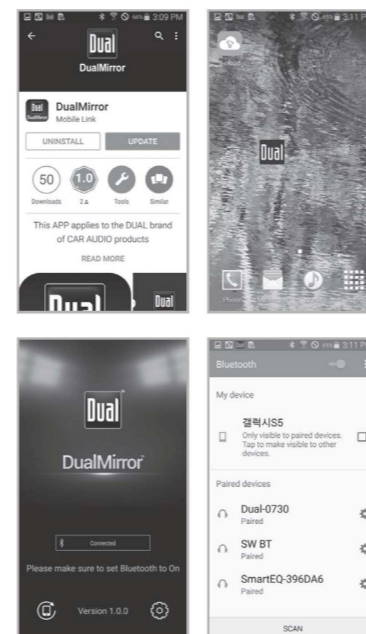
3:09 PM

Dual
DualMirror

Dual
DualMirror
DualMirror
Mobile Link

UNINSTALL
UPDATE

50
Downloads
1.0
2
Tools
Similar

This APP applies to the DUAL brand of CAR AUDIO products

READ MORE

Dual

Dual

3:11 PM

Dual

Phone

Dual
DualMirror

Connected

Please make sure to set Bluetooth to On

Version 1.0.0

3:11 PM
Bluetooth

My device

갤럭시S5
Only visible to paired devices. Tap to make visible to other devices.

Paired devices

Dual-0730
Paired

SW BT
Paired

SmartEQ-396DA6
Paired

SCAN